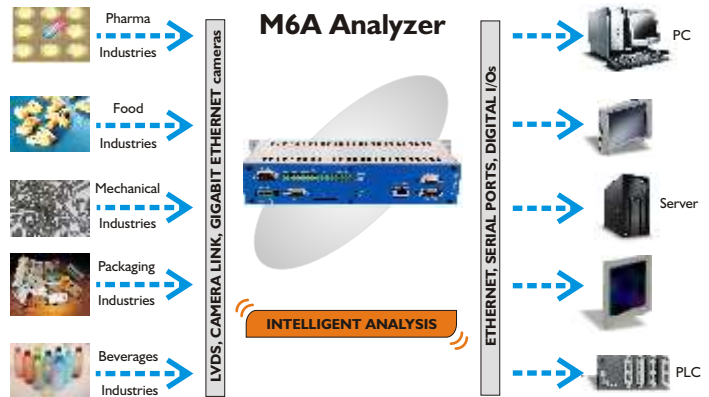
Pharma Industries

Food Industries

Mechanical Industries

Packaging Industries

Beverages Industries

LVDS, CAMERA LINK, GIGABIT ETHERNET cameras

M6A Analyzer

INTELLIGENT ANALYSIS

ETHERNET, SERIAL PORTS, DIGITAL I/Os

PC

Server

PLC